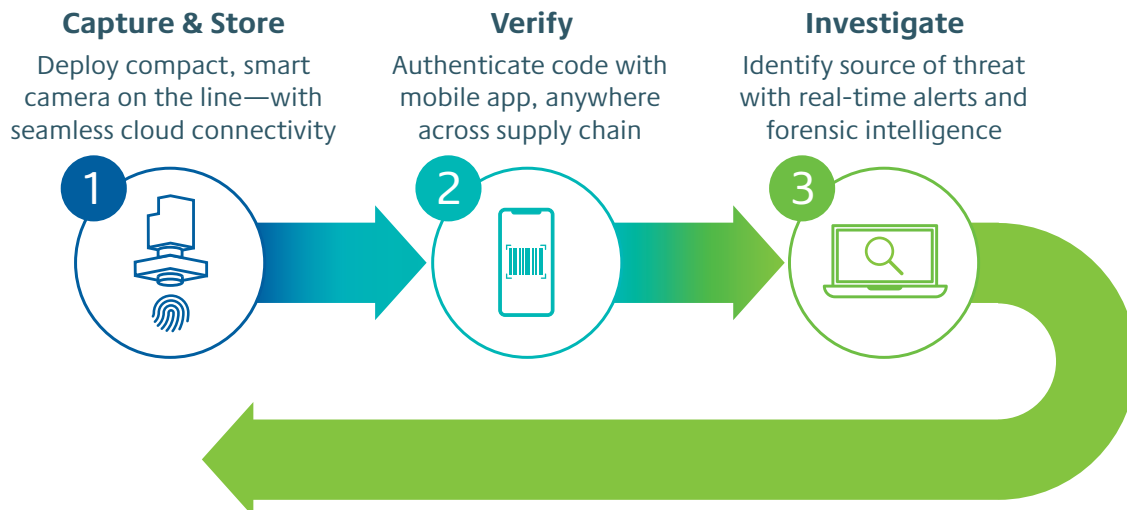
Capture & Store
Deploy compact, smart camera on the line—with seamless cloud connectivity

Verify
Authenticate code with mobile app, anywhere across supply chain

Investigate
Identify source of threat with real-time alerts and forensic intelligence

1

2

3